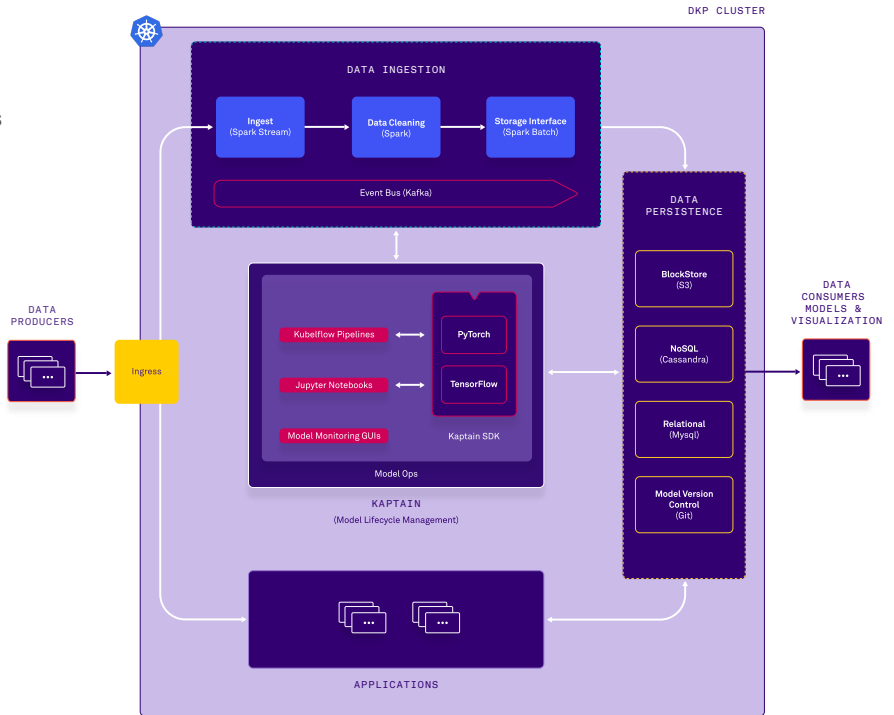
DKP CLUSTER

DATA INGESTION

Ingest
(Spark Stream)

Data Cleaning
(Spark)

Storage Interface
(Spark Batch)

Event Bus (Kafka)

DATA PERSISTENCE

BlockStore
(S3)

NoSQL
(Cassandra)

Relational
(Mysql)

Model Version Control
(Git)

DATA PRODUCERS

Ingress

Kubeflow Pipelines

Jupyter Notebooks

Model Monitoring GUIs

PyTorch

TensorFlow

Kaptain SDK

Model Ops

KAPTAIN
(Model Lifecycle Management)

DATA CONSUMERS MODELS & VISUALIZATION

APPLICATIONS